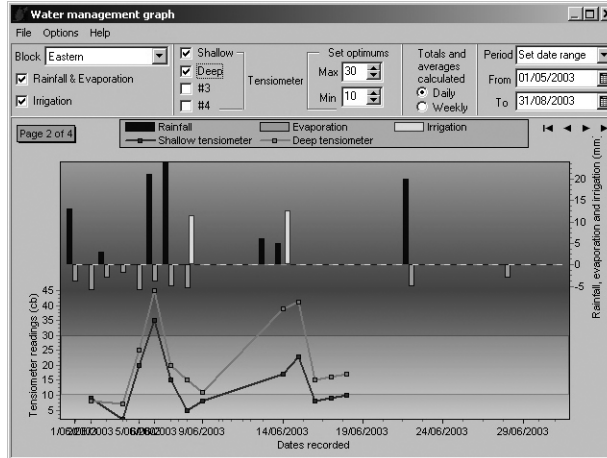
Water management graph

File Options Help

Block Eastern

Rainfall & Evaporation

Irrigation

Shallow

Deep

#3

#4

Tensiometer

Set optimums

Max 30

Min 10

Totals and averages calculated

Daily

Weekly

Period Set date range

From 01/05/2003

To 31/08/2003

Page 2 of 4

Rainfall

Evaporation

Irrigation

Shallow tensiometer

Deep tensiometer

Tensiometer readings (cb)

45 40 35 30 25 20 15 10 5

20 15 10 5 0 -5

Rainfall, evaporation and irrigation (mm)

1/06/2003 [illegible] 5/06/2003 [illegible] 9/06/2003 14/06/2003 19/06/2003 24/06/2003 29/06/2003

Dates recorded